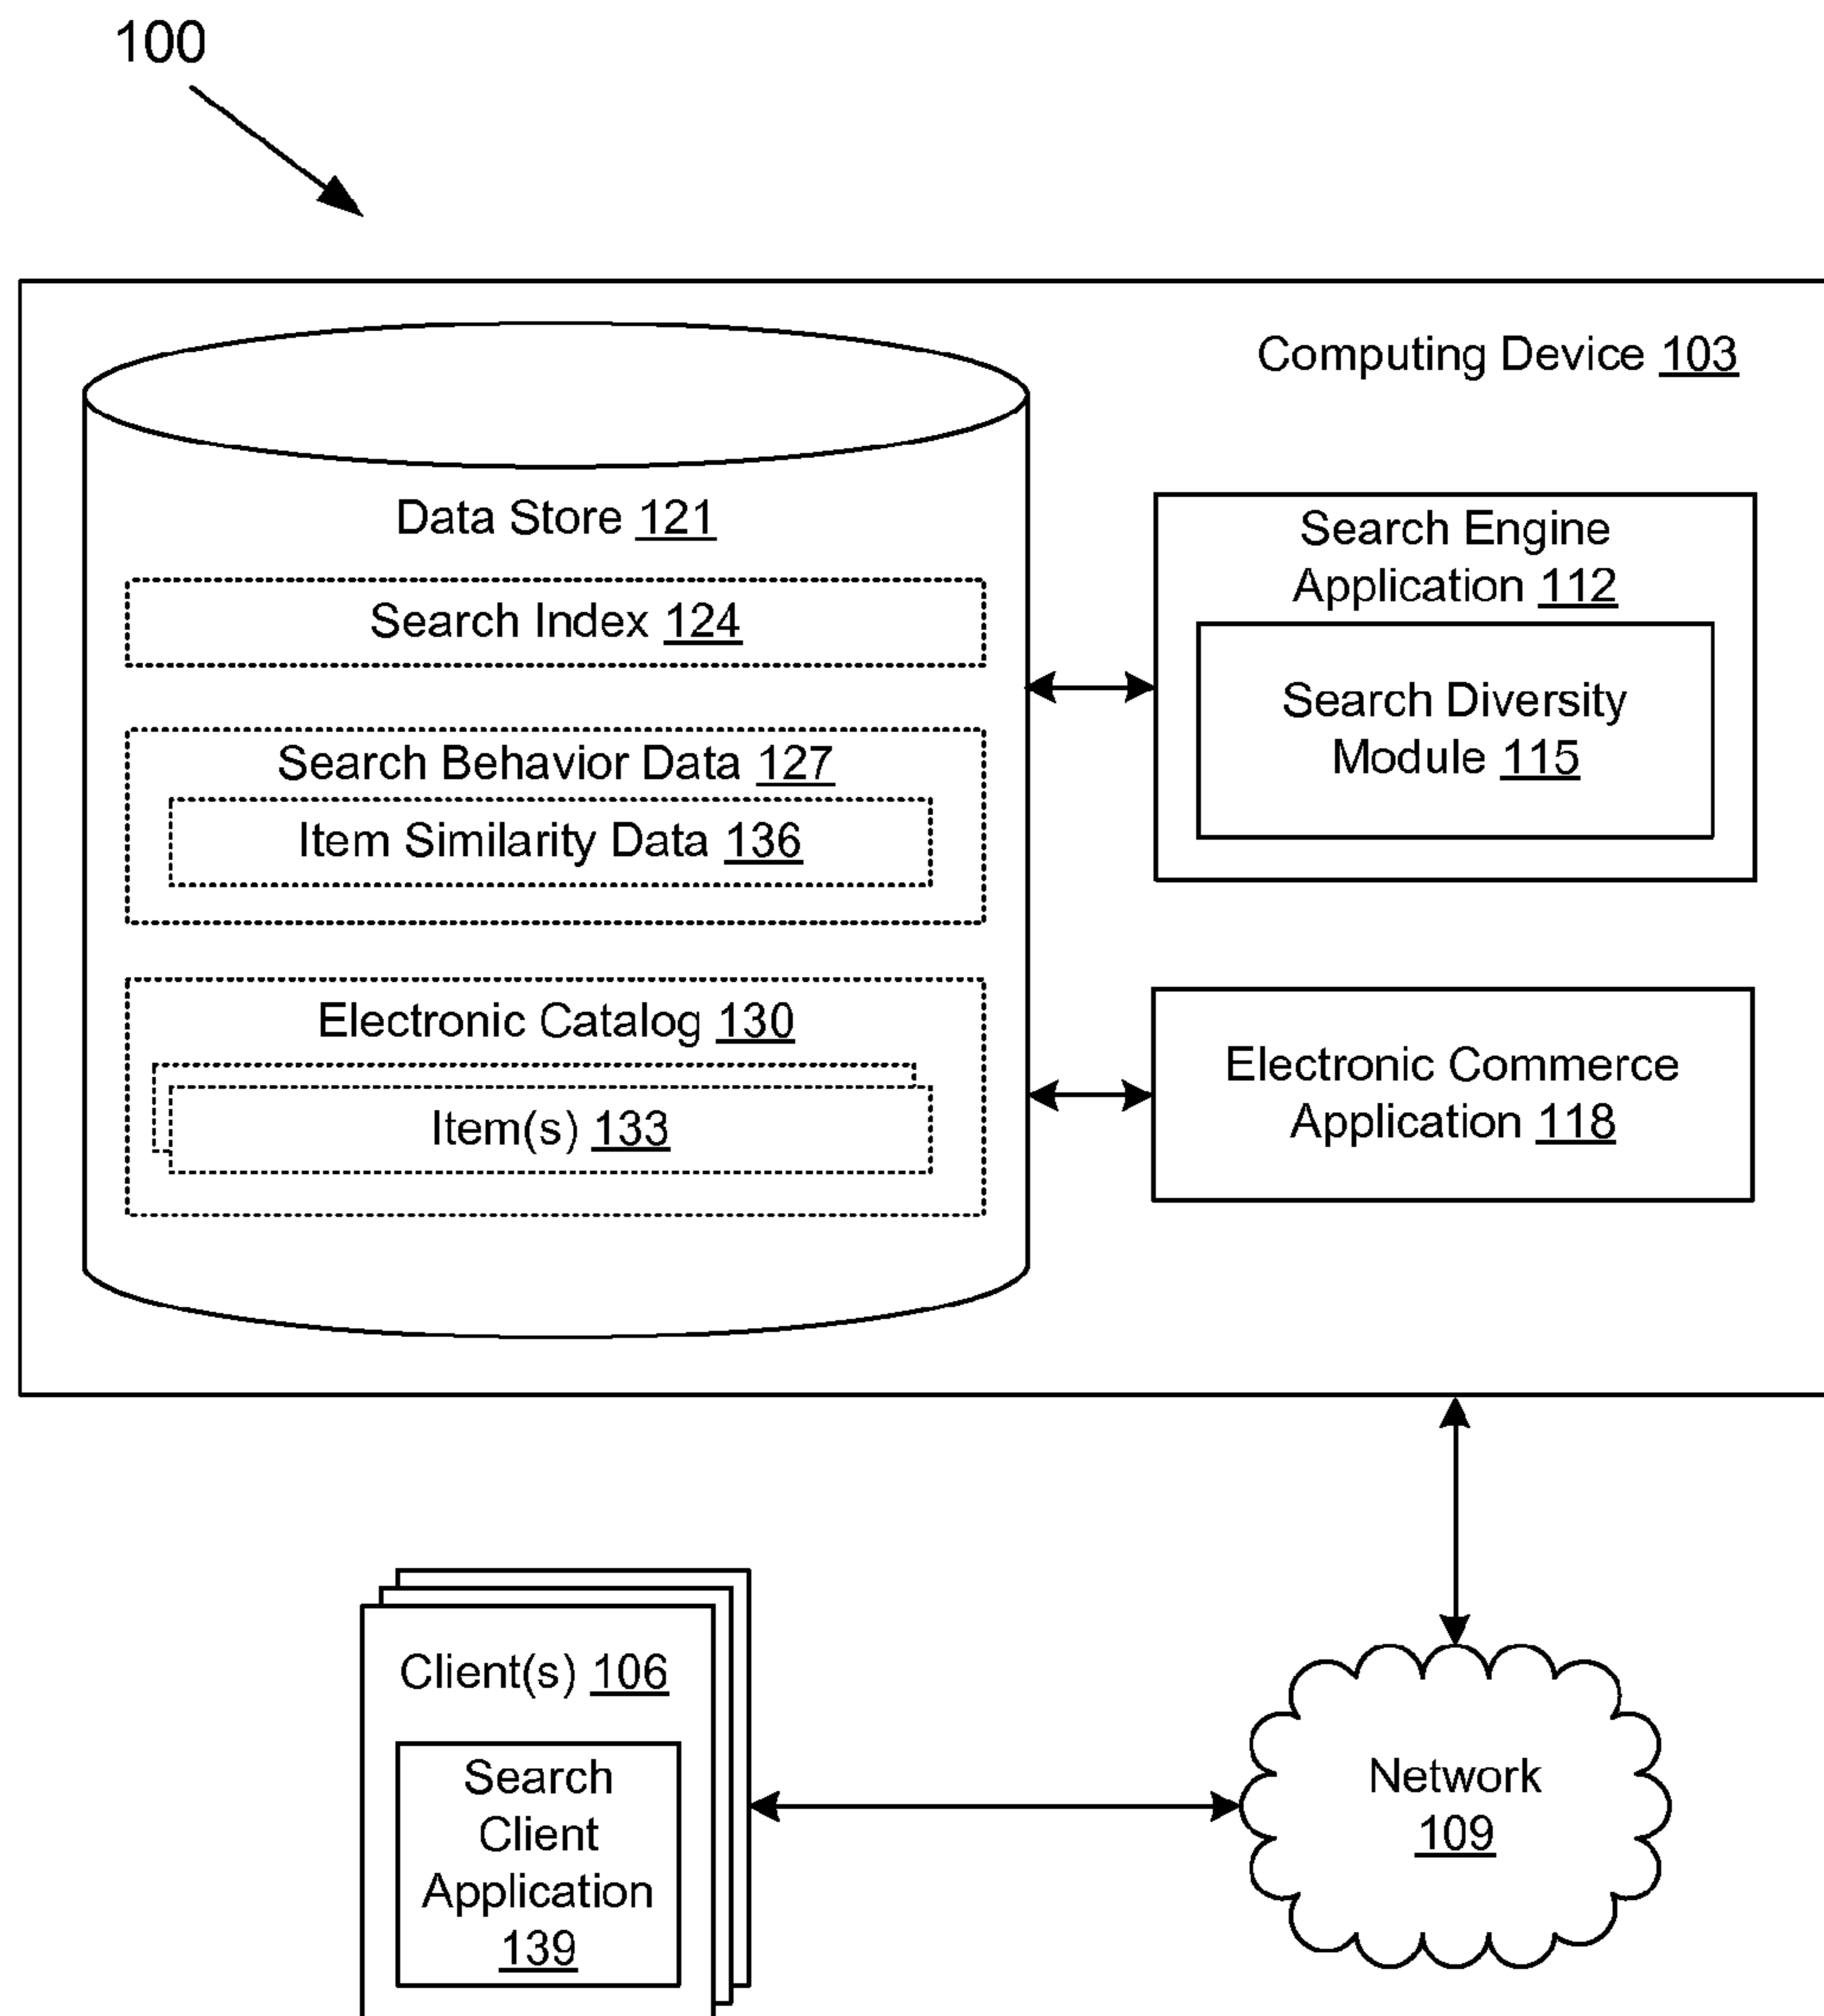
100

Computing Device 103

Data Store 121

Search Index 124

Search Behavior Data 127

Item Similarity Data 136

Electronic Catalog 130

Item(s) 133

Search Engine Application 112

Search Diversity Module 115

Electronic Commerce Application 118

Client(s) 106

Search Client Application 139

Network 109